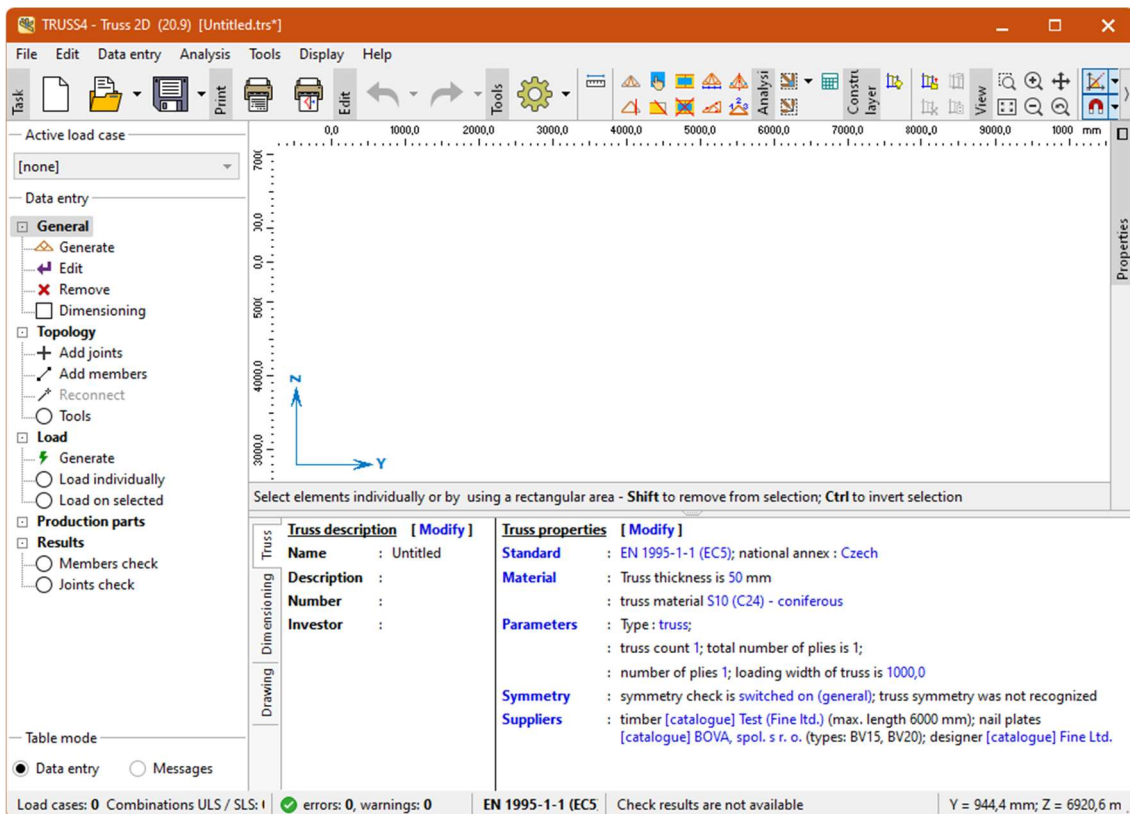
TRUSS4 - Truss 2D (20.9) [Untitled.trs*]

File Edit Data entry Analysis Tools Display Help

Task Print Edit Tools Analysi Constr layer View

Active load case
[none]

Data entry
General
Generate
Edit
Remove
Dimensioning
Topology
Add joints
Add members
Reconnect
Tools
Load
Generate
Load individually
Load on selected
Production parts
Results
Members check
Joints check

Table mode
Data entry Messages

0,0 1000,0 2000,0 3000,0 4000,0 5000,0 6000,0 7000,0 8000,0 9000,0 1000 mm

700( 30,0 0,0 500( 4000,0 3000,0

Z
Y

Properties

Select elements individually or by using a rectangular area - Shift to remove from selection; Ctrl to invert selection

Truss Dimensioning Drawing

Truss description [ Modify ]
Name : Untitled
Description :
Number :
Investor :

Truss properties [ Modify ]
Standard : EN 1995-1-1 (EC5); national annex : Czech
Material : Truss thickness is 50 mm
: truss material S10 (C24) - coniferous
Parameters : Type : truss;
: truss count 1; total number of plies is 1;
: number of plies 1; loading width of truss is 1000,0
Symmetry : symmetry check is switched on (general); truss symmetry was not recognized
Suppliers : timber [catalogue] Test (Fine ltd.) (max. length 6000 mm); nail plates [catalogue] BOVA, spol. s r. o. (types: BV15, BV20); designer [catalogue] Fine Ltd.

Load cases: 0 Combinations ULS / SLS: ( errors: 0, warnings: 0 EN 1995-1-1 (EC5 Check results are not available Y = 944,4 mm; Z = 6920,6 m